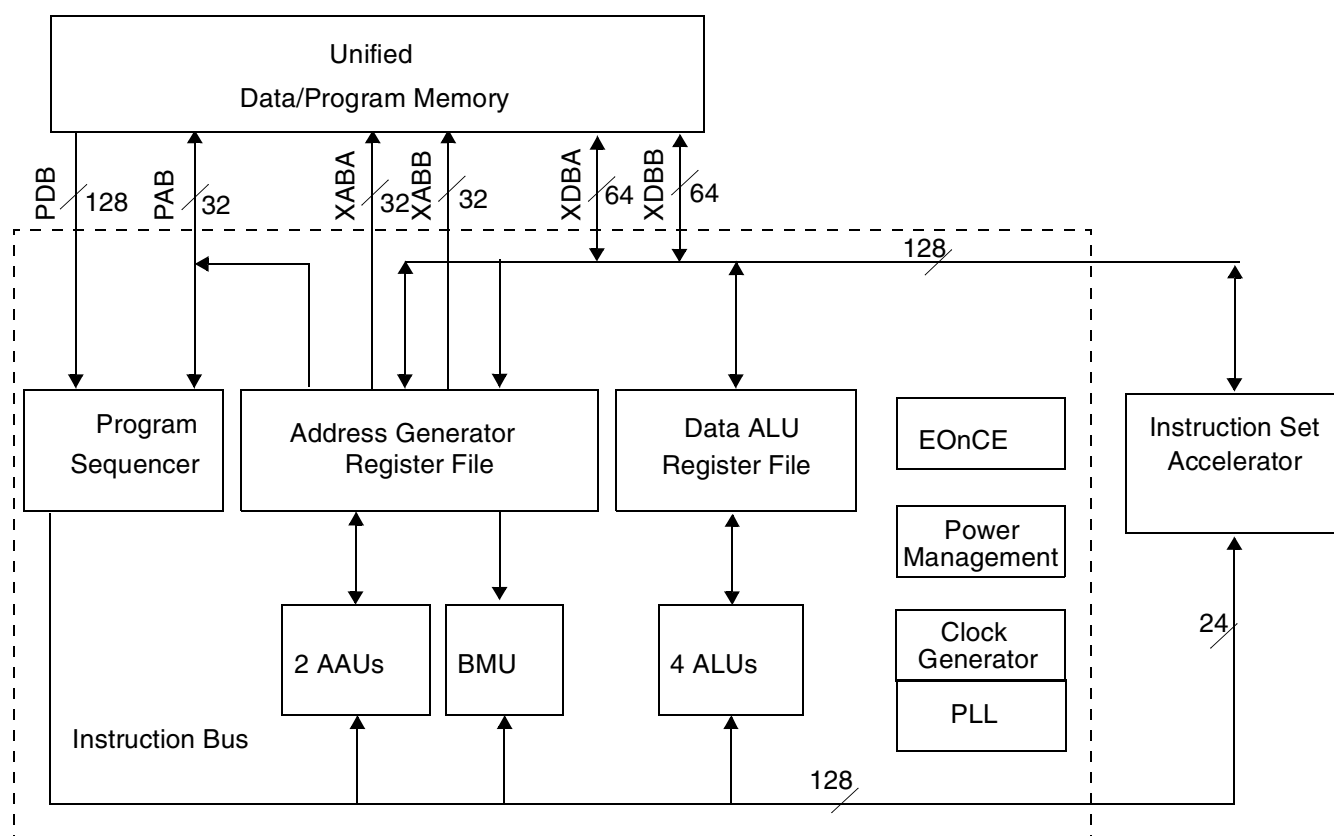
Unified
Data/Program Memory

PDB 128
PAB 32
XABA 32
XABB 32
XDBA 64
XDBB 64

128

Program Sequencer

Address Generator Register File

Data ALU Register File

EOnCE

Instruction Set Accelerator

Power Management

2 AAUs

BMU

4 ALUs

Clock Generator

PLL

24

Instruction Bus

128